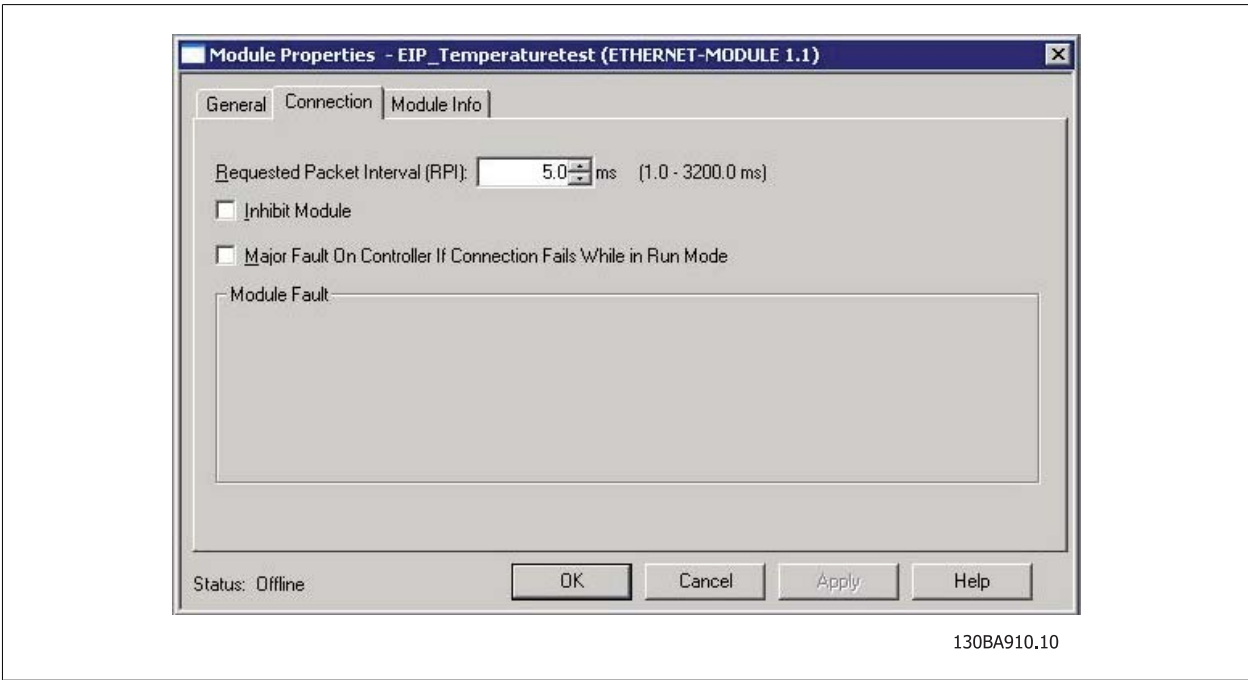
Module Properties - EIP_Temperaturetest (ETHERNET-MODULE 1.1)

General | Connection | Module Info

Requested Packet Interval (RPI): 5.0 ms (1.0 - 3200.0 ms)

Inhibit Module

Major Fault On Controller If Connection Fails While in Run Mode

Module Fault

Status: Offline

OK | Cancel | Apply | Help

130BA910.10